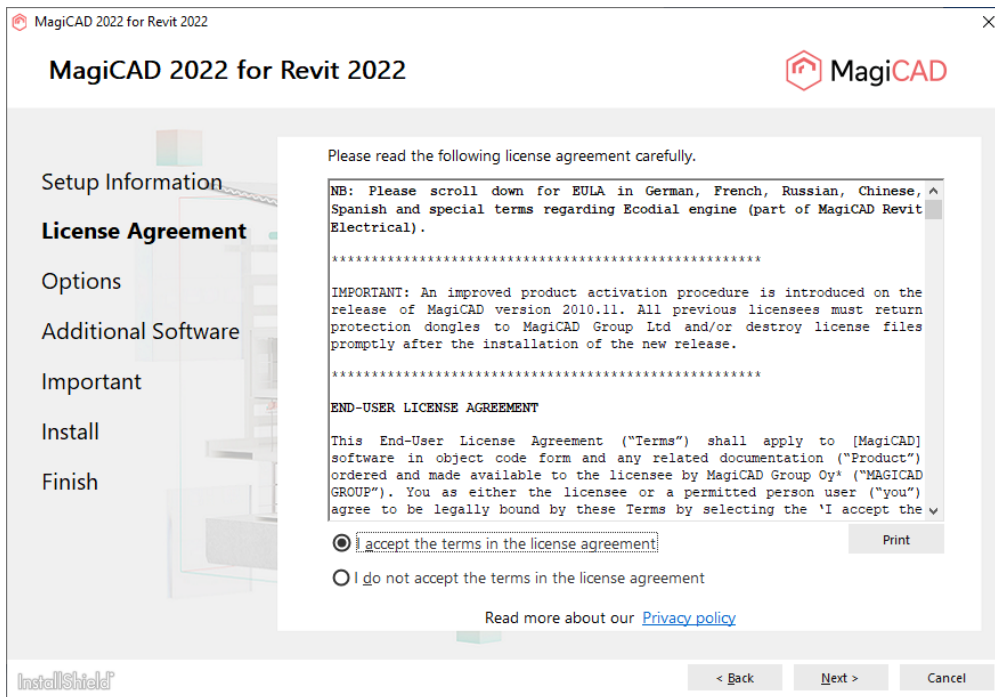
MagiCAD 2022 for Revit 2022

MagiCAD 2022 for Revit 2022

MagiCAD

Setup Information

License Agreement

Options

Additional Software

Important

Install

Finish

Please read the following license agreement carefully.

NB: Please scroll down for EULA in German, French, Russian, Chinese, Spanish and special terms regarding Ecodial engine (part of MagiCAD Revit Electrical).

****************************************************

IMPORTANT: An improved product activation procedure is introduced on the release of MagiCAD version 2010.11. All previous licensees must return protection dongles to MagiCAD Group Ltd and/or destroy license files promptly after the installation of the new release.

****************************************************

END-USER LICENSE AGREEMENT

This End-User License Agreement ("Terms") shall apply to [MagiCAD] software in object code form and any related documentation ("Product") ordered and made available to the licensee by MagiCAD Group Oy* ("MAGICAD GROUP"). You as either the licensee or a permitted person user ("you") agree to be legally bound by these Terms by selecting the 'I accept the

I accept the terms in the license agreement

Print

I do not accept the terms in the license agreement

Read more about our Privacy policy

InstallShield

< Back

Next >

Cancel